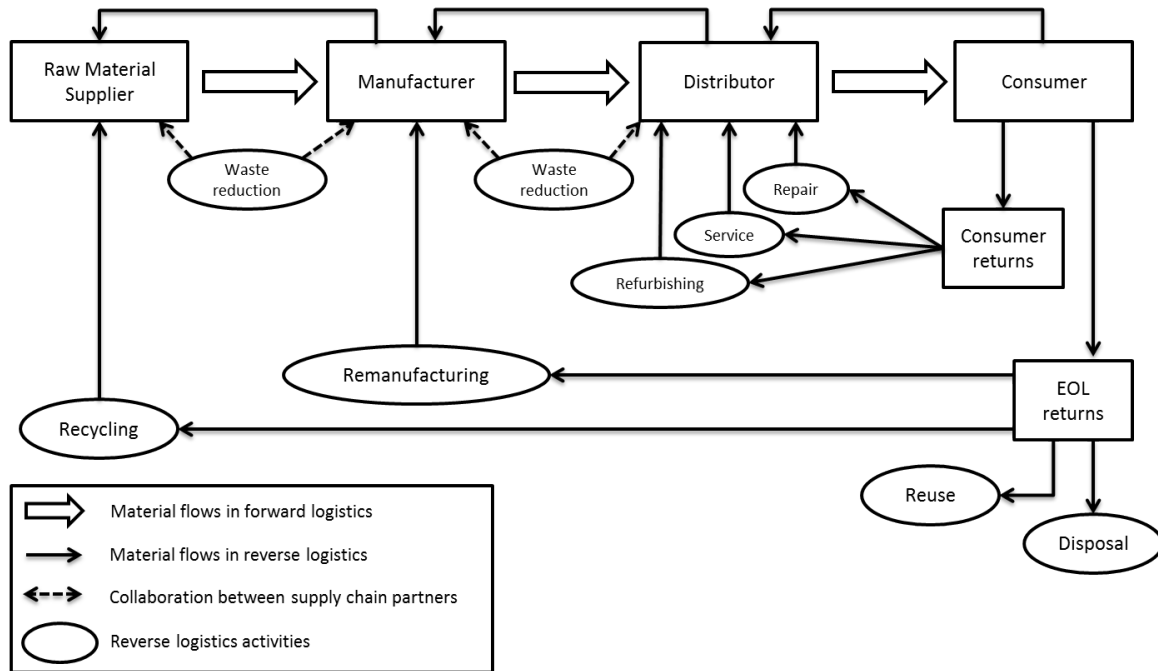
Raw Material Supplier

Manufacturer

Distributor

Consumer

Waste reduction

Waste reduction

Repair

Service

Refurbishing

Consumer returns

Remanufacturing

EOL returns

Recycling

Reuse

Disposal

Material flows in forward logistics

Material flows in reverse logistics

Collaboration between supply chain partners

Reverse logistics activities